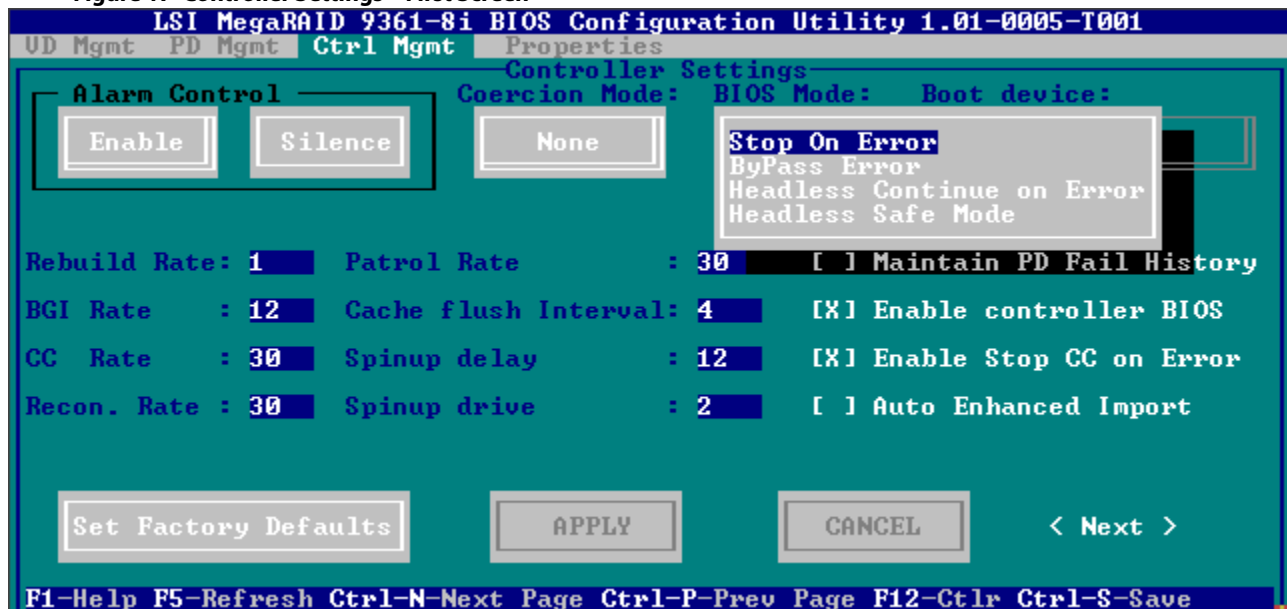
LSI MegaRAID 9361-8i BIOS Configuration Utility 1.01-0005-T001

VD Mgmt PD Mgmt Ctrl Mgmt Properties

Controller Settings

Alarm Control

Enable Silence

Coercion Mode: BIOS Mode: Boot device:

None

Stop On Error
ByPass Error
Headless Continue on Error
Headless Safe Mode

Rebuild Rate: 1 Patrol Rate : 30 [ ] Maintain PD Fail History

BGI Rate : 12 Cache flush Interval: 4 [X] Enable controller BIOS

CC Rate : 30 Spinup delay : 12 [X] Enable Stop CC on Error

Recon. Rate : 30 Spinup drive : 2 [ ] Auto Enhanced Import

Set Factory Defaults APPLY CANCEL < Next >

F1-Help F5-Refresh Ctrl-N-Next Page Ctrl-P-Prev Page F12-Ctlr Ctrl-S-Save